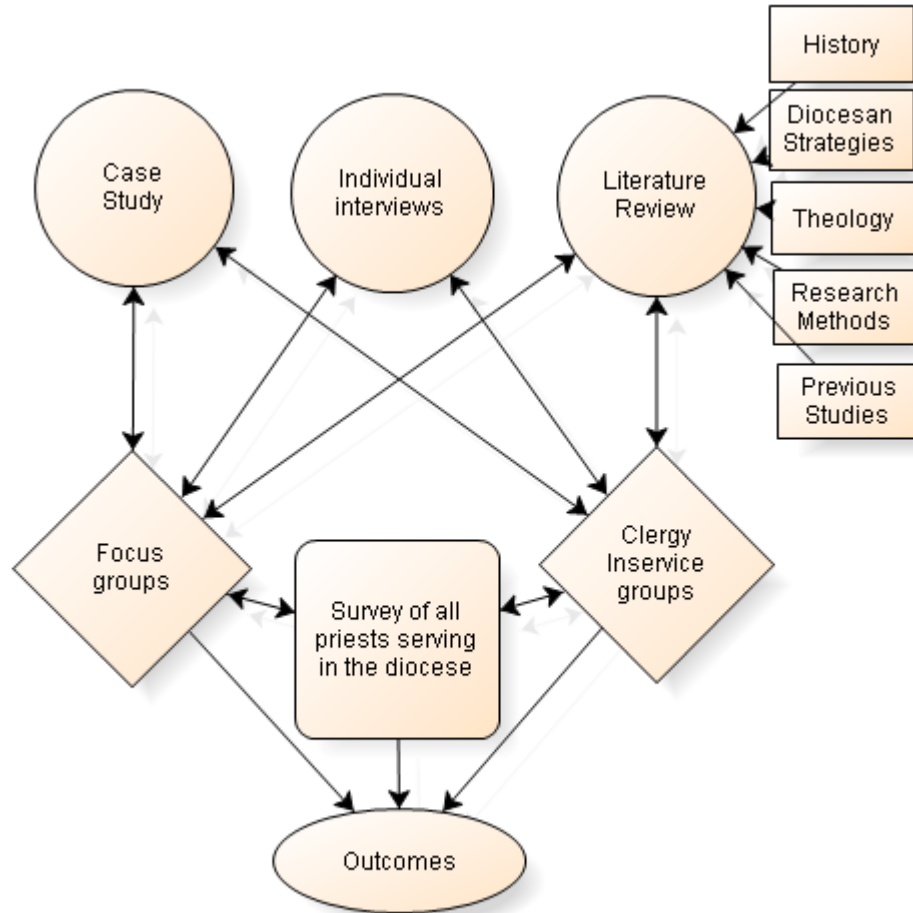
History

Diocesan Strategies

Case Study

Individual interviews

Literature Review

Theology

Research Methods

Previous Studies

Focus groups

Survey of all priests serving in the diocese

Clergy Inservice groups

Outcomes